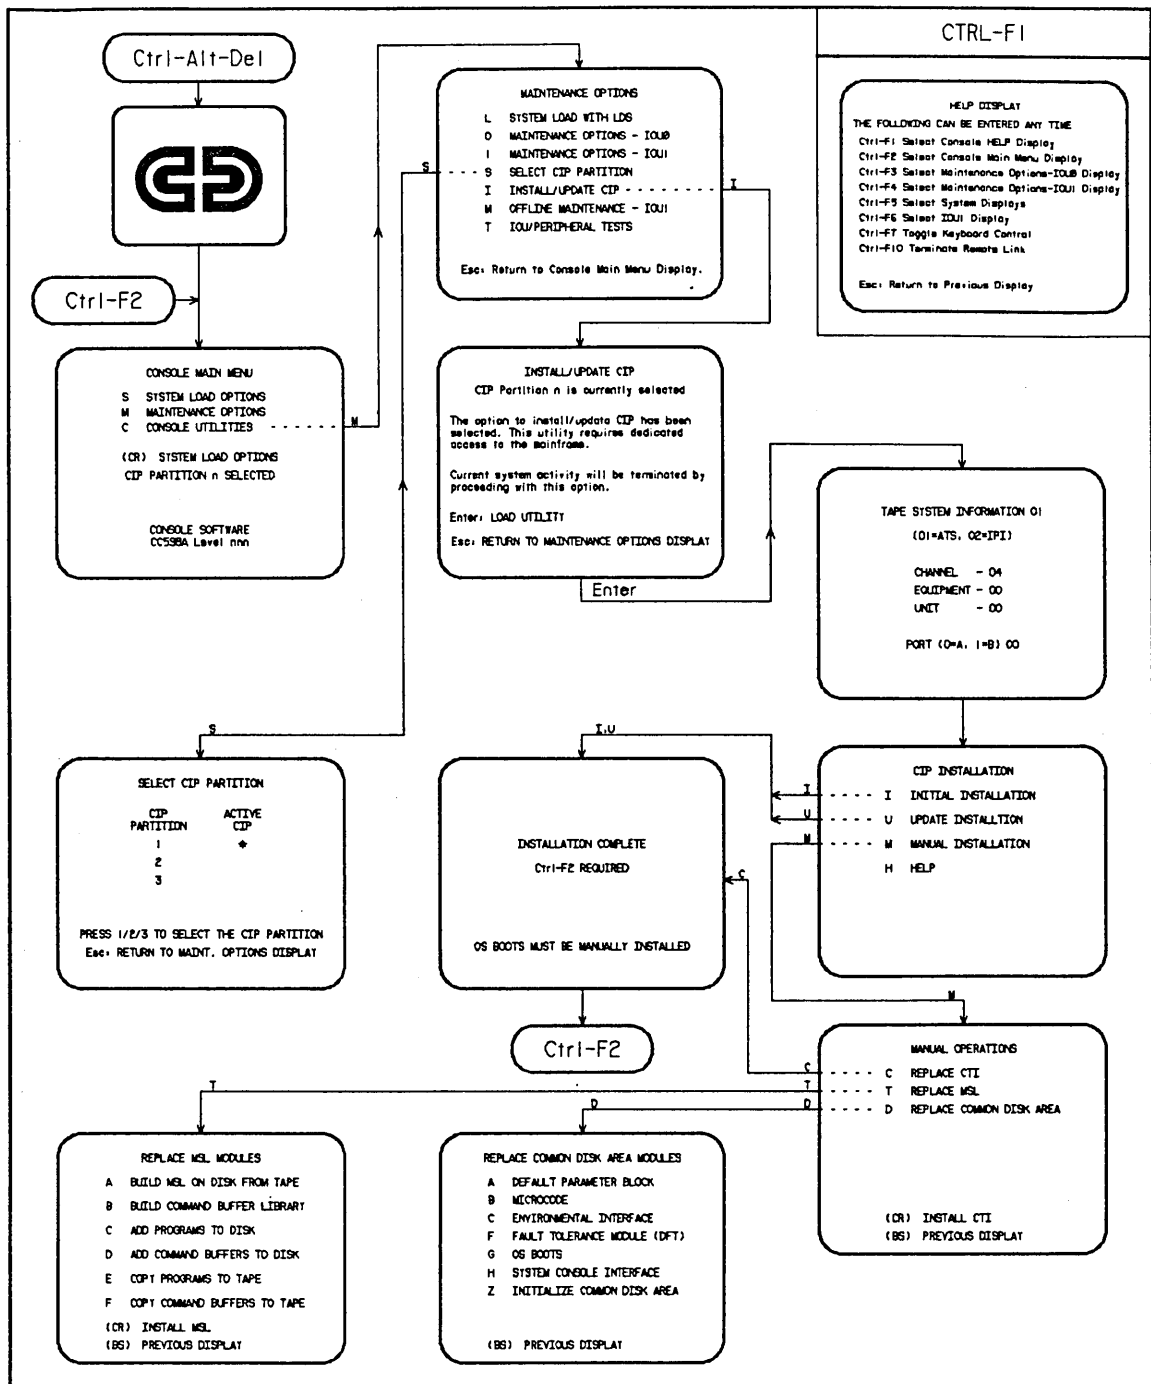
CTRL-F1

HELP DISPLAY
THE FOLLOWING CAN BE ENTERED ANY TIME
Ctrl-F1 Select Console HELP Display
Ctrl-F2 Select Console Main Menu Display
Ctrl-F3 Select Maintenance Options-IOU0 Display
Ctrl-F4 Select Maintenance Options-IOU1 Display
Ctrl-F5 Select System Displays
Ctrl-F6 Select IOU1 Display
Ctrl-F7 Toggle Keyboard Control
Ctrl-F10 Terminate Remote Link

Esc: Return to Previous Display

Ctrl-Alt-Del

Ctrl-F2

CONSOLE MAIN MENU
S SYSTEM LOAD OPTIONS
M MAINTENANCE OPTIONS
C CONSOLE UTILITIES
(CR) SYSTEM LOAD OPTIONS
CIP PARTITION n SELECTED

CONSOLE SOFTWARE
CC598A Level nnn

M

MAINTENANCE OPTIONS
L SYSTEM LOAD WITH LDS
0 MAINTENANCE OPTIONS - IOU0
1 MAINTENANCE OPTIONS - IOU1
S SELECT CIP PARTITION
I INSTALL/UPDATE CIP
M OFFLINE MAINTENANCE - IOU1
T IOU/PERIPHERAL TESTS

Esc: Return to Console Main Menu Display.

S

I

INSTALL/UPDATE CIP
CIP Partition n is currently selected

The option to install/update CIP has been selected. This utility requires dedicated access to the mainframe.

Current system activity will be terminated by proceeding with this option.

Enter: LOAD UTILITY
Esc: RETURN TO MAINTENANCE OPTIONS DISPLAY

Enter

TAPE SYSTEM INFORMATION 01
(01=ATS, 02=IPI)

CHANNEL - 04
EQUIPMENT - 00
UNIT - 00

PORT (0=A, 1=B) 00

S

SELECT CIP PARTITION
CIP PARTITION
ACTIVE CIP
1 *
2
3

PRESS 1/2/3 TO SELECT THE CIP PARTITION
Esc: RETURN TO MAINT. OPTIONS DISPLAY

I,U

INSTALLATION COMPLETE
Ctrl-F2 REQUIRED

OS BOOTS MUST BE MANUALLY INSTALLED

CIP INSTALLATION
I INITIAL INSTALLATION
U UPDATE INSTALLTION
M MANUAL INSTALLATION
H HELP

I
U
M
C
M

Ctrl-F2

MANUAL OPERATIONS
C REPLACE CTI
T REPLACE MSL
D REPLACE COMMON DISK AREA

(CR) INSTALL CTI
(BS) PREVIOUS DISPLAY

C
T
D
T
D

REPLACE MSL MODULES
A BUILD MSL ON DISK FROM TAPE
B BUILD COMMAND BUFFER LIBRARY
C ADD PROGRAMS TO DISK
D ADD COMMAND BUFFERS TO DISK
E COPY PROGRAMS TO TAPE
F COPY COMMAND BUFFERS TO TAPE
(CR) INSTALL MSL
(BS) PREVIOUS DISPLAY

REPLACE COMMON DISK AREA MODULES
A DEFAULT PARAMETER BLOCK
B MICROCODE
C ENVIRONMENTAL INTERFACE
F FAULT TOLERANCE MODULE (DFT)
G OS BOOTS
H SYSTEM CONSOLE INTERFACE
Z INITIALIZE COMMON DISK AREA

(BS) PREVIOUS DISPLAY